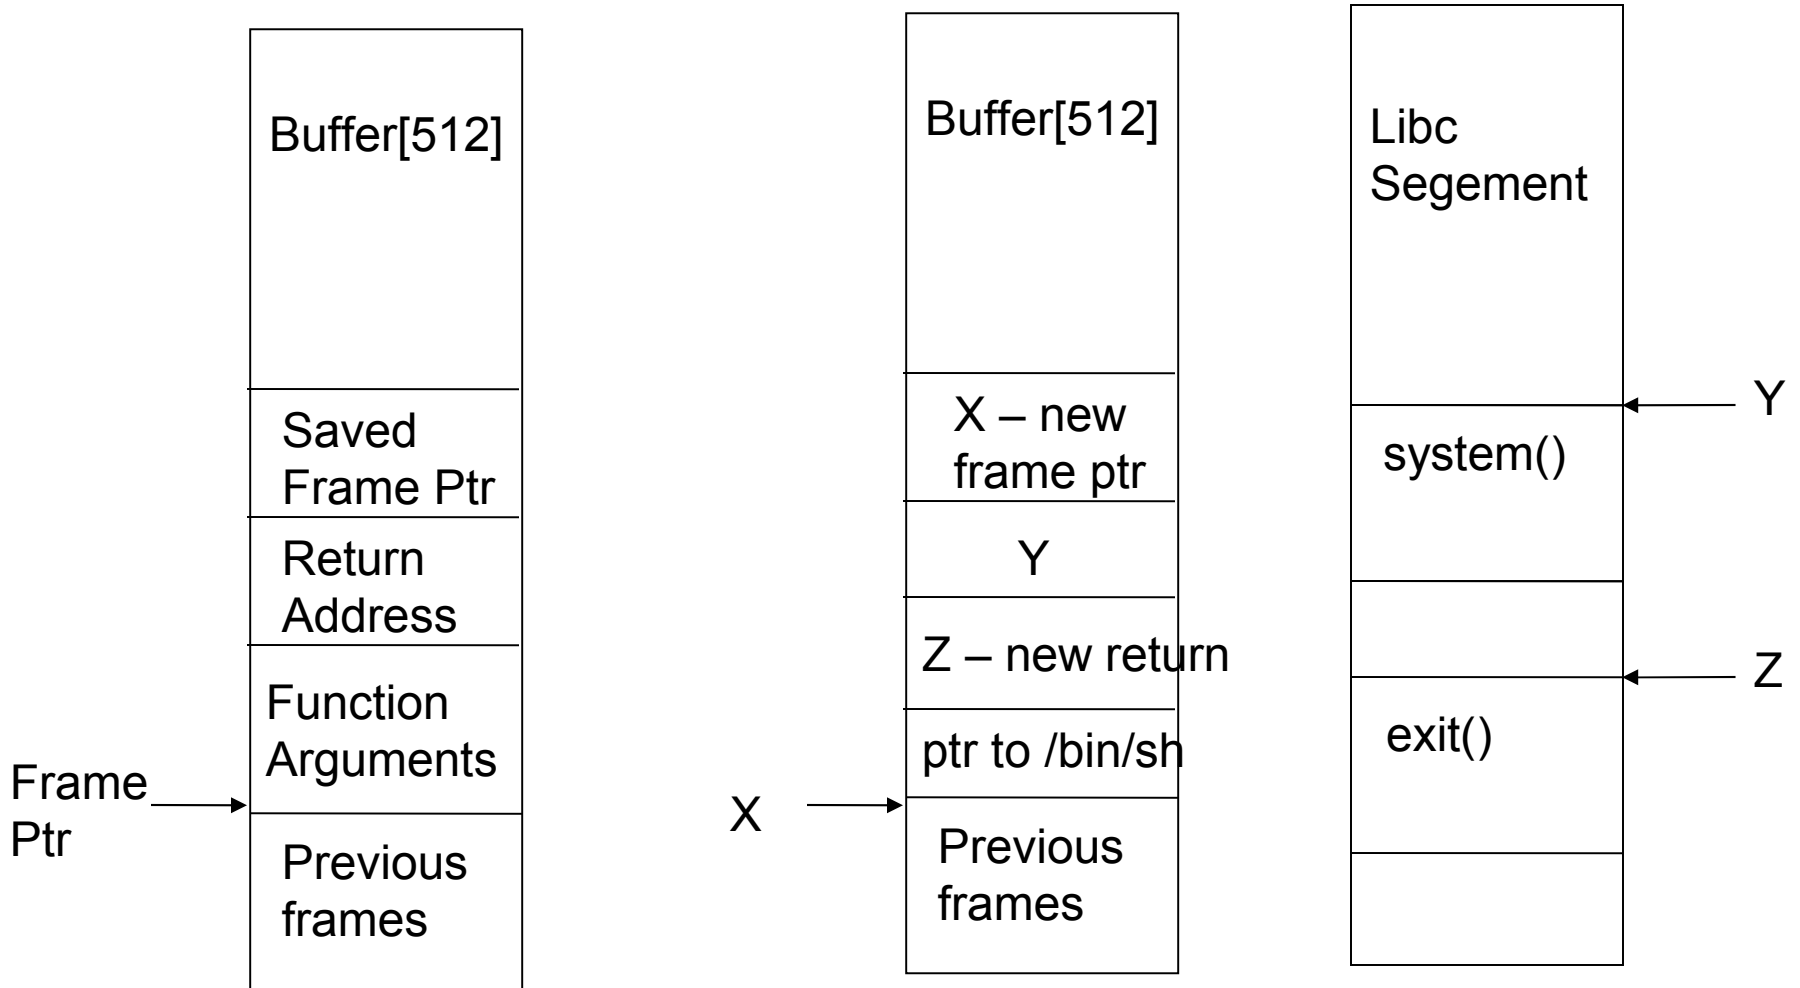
Buffer[512]

Saved Frame Ptr

Return Address

Function Arguments

Frame Ptr

Previous frames

Buffer[512]

X – new frame ptr

Y

Z – new return

ptr to /bin/sh

X

Previous frames

Libc Segement

system()

Y

Z

exit()